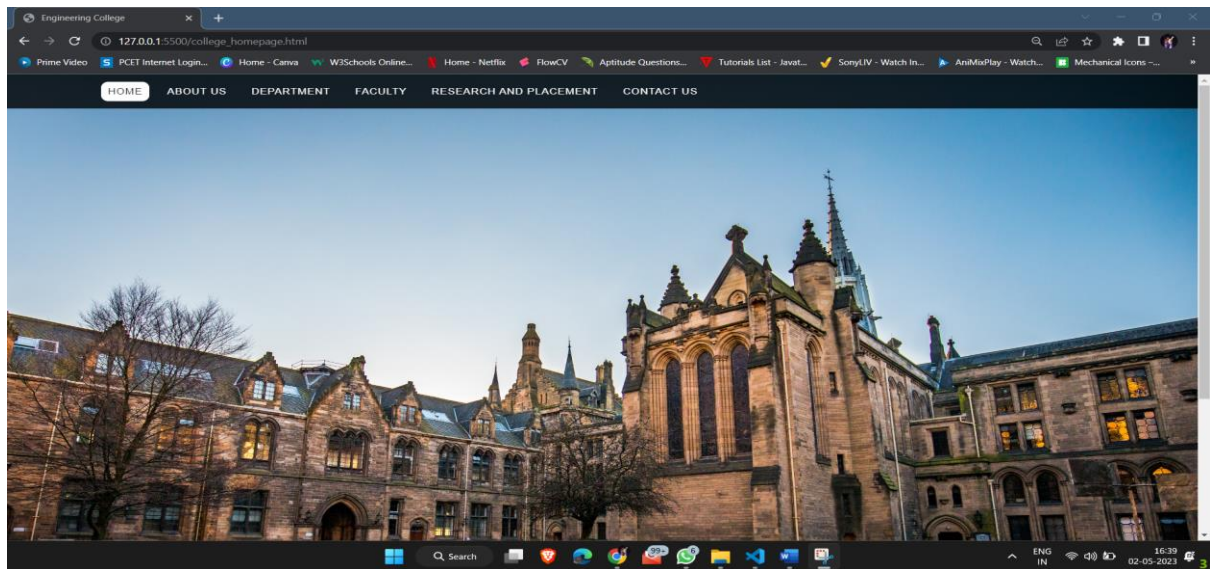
Engineering College
127.0.0.1:5500/college_homepage.html
Prime Video
PCET Internet Login...
Home - Canva
W3Schools Online...
Home - Netflix
FlowCV
Aptitude Questions...
Tutorials List - Javat...
SonyLIV - Watch In...
AniMixPlay - Watch...
Mechanical Icons -...

HOME
ABOUT US
DEPARTMENT
FACULTY
RESEARCH AND PLACEMENT
CONTACT US

Search
99+
ENG IN
16:39
02-05-2023